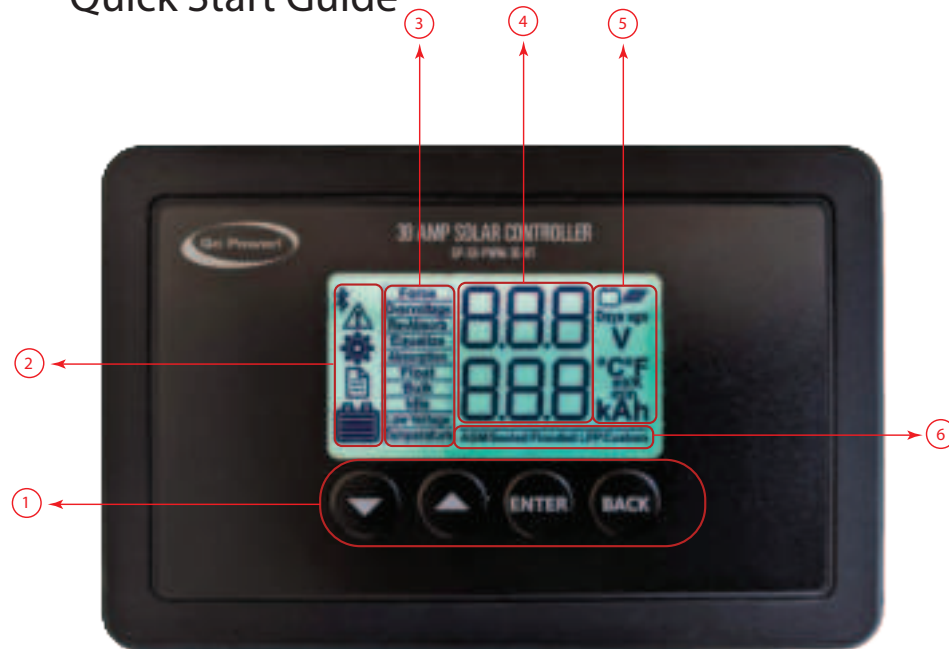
Quick Start Guide

3

4

5

Go Power!

30 AMP SOLAR CONTROLLER

GP-30-PWM-30-BT

Force
Override
Restore
Equalize
Absorption
Float
Bulk
Idle
Low Voltage
Temperature

8.8.8

8.8.8

Days ago
V
°C°F
avg
kAh

AGM Sealed Flooded LFP Custom

2

6

1

ENTER

BACK